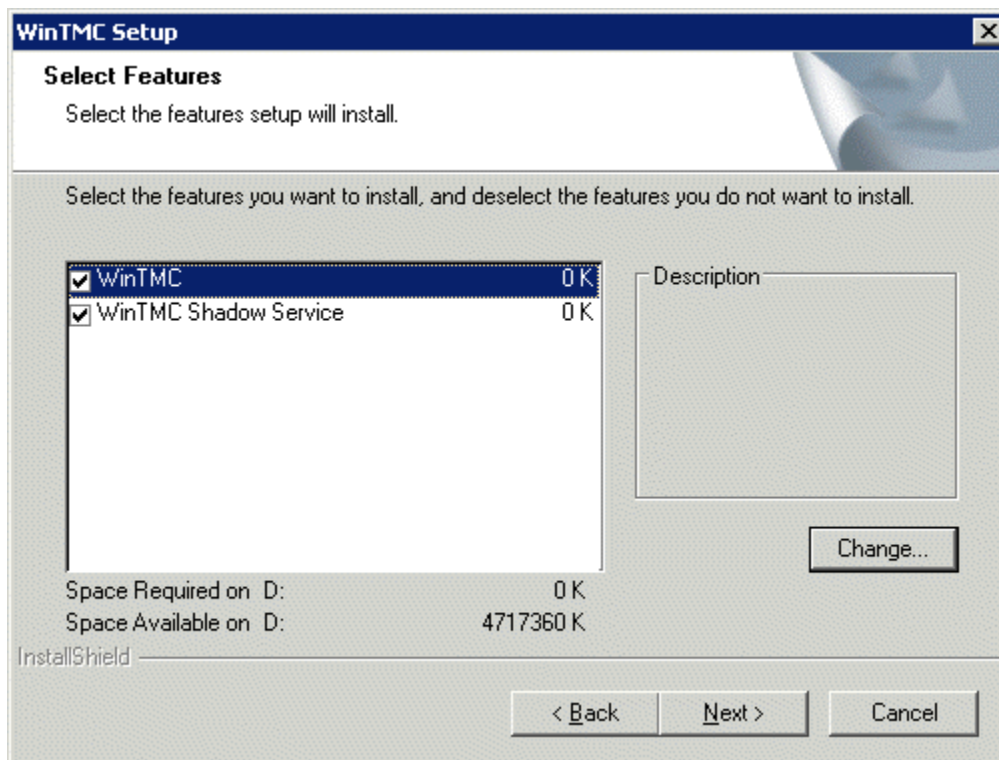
WinTMC Setup

Select Features

Select the features setup will install.

Select the features you want to install, and deselect the features you do not want to install.

WinTMC 0 K
WinTMC Shadow Service 0 K

Description

Change...

Space Required on D: 0 K
Space Available on D: 4717360 K

InstallShield

< Back
Next >
Cancel